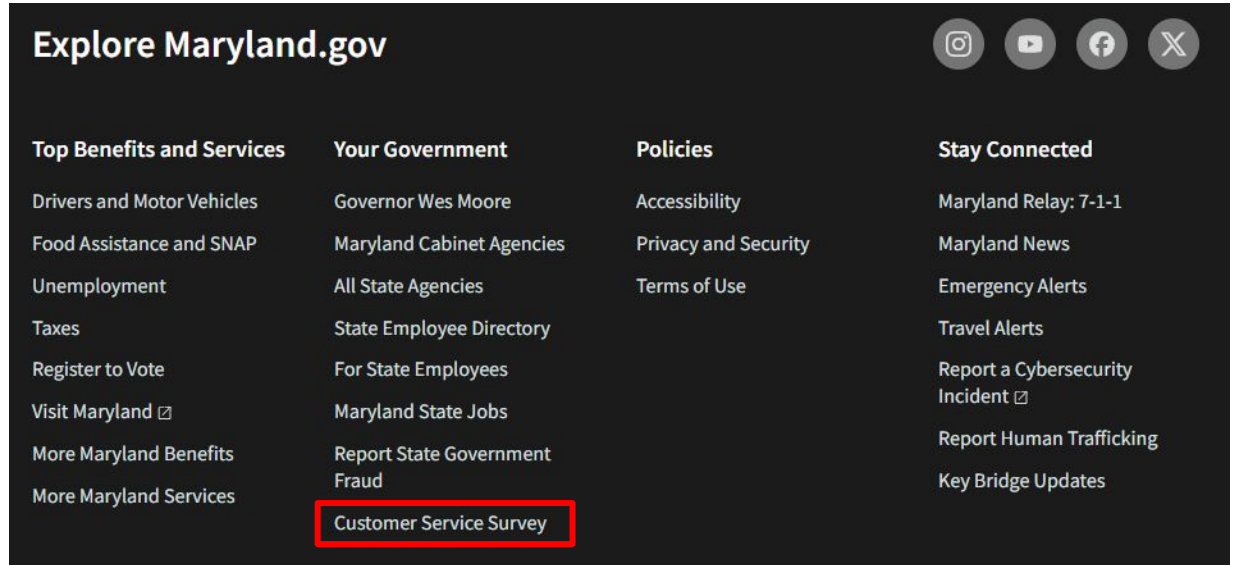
Explore Maryland.gov

Top Benefits and Services
Drivers and Motor Vehicles
Food Assistance and SNAP
Unemployment
Taxes
Register to Vote
Visit Maryland
More Maryland Benefits
More Maryland Services

Your Government
Governor Wes Moore
Maryland Cabinet Agencies
All State Agencies
State Employee Directory
For State Employees
Maryland State Jobs
Report State Government Fraud
Customer Service Survey

Policies
Accessibility
Privacy and Security
Terms of Use

Stay Connected
Maryland Relay: 7-1-1
Maryland News
Emergency Alerts
Travel Alerts
Report a Cybersecurity Incident
Report Human Trafficking
Key Bridge Updates